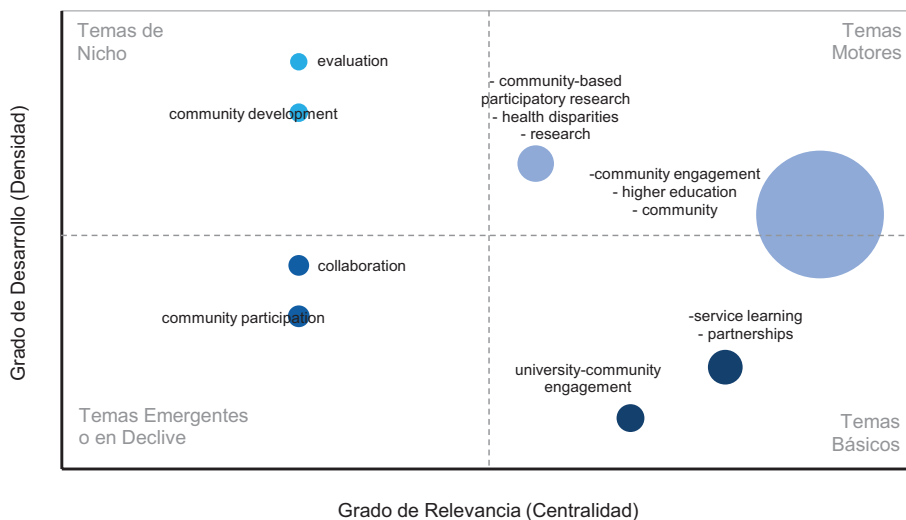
Temas de Nicho

Temas Motores

evaluation

community development

- community-based participatory research
- health disparities
- research

-community engagement
- higher education
- community

collaboration

community participation

-service learning
- partnerships

university-community engagement

Temas Emergentes o en Declive

Temas Básicos

Grado de Desarrollo (Densidad)

Grado de Relevancia (Centralidad)